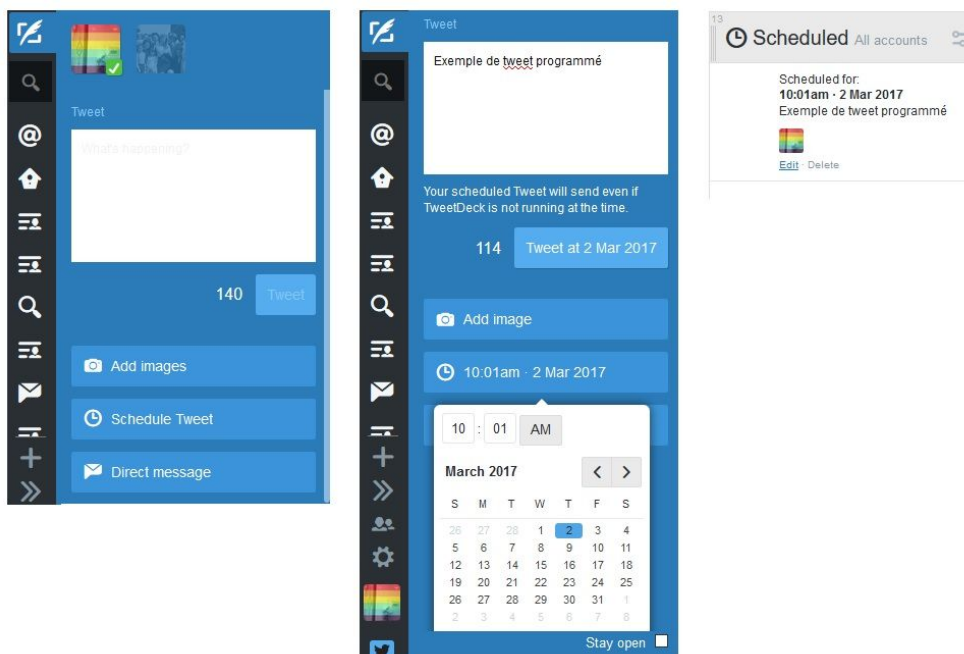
Tweet

What's happening?

140 Tweet

Add images

Schedule Tweet

Direct message

Tweet

Exemple de tweet programmé

Your scheduled Tweet will send even if TweetDeck is not running at the time.

114 Tweet at 2 Mar 2017

Add image

10:01am · 2 Mar 2017

10 : 01 AM

March 2017

| S | M | T | W | T | F | S |
|---|---|---|---|---|---|---|
| 26 | 27 | 28 | 1 | 2 | 3 | 4 |
| 5 | 6 | 7 | 8 | 9 | 10 | 11 |
| 12 | 13 | 14 | 15 | 16 | 17 | 18 |
| 19 | 20 | 21 | 22 | 23 | 24 | 25 |
| 26 | 27 | 28 | 29 | 30 | 31 | 1 |
| 2 | 3 | 4 | 5 | 6 | 7 | 8 |

Stay open

13

Scheduled All accounts

Scheduled for:
10:01am · 2 Mar 2017
Exemple de tweet programmé

Edit · Delete